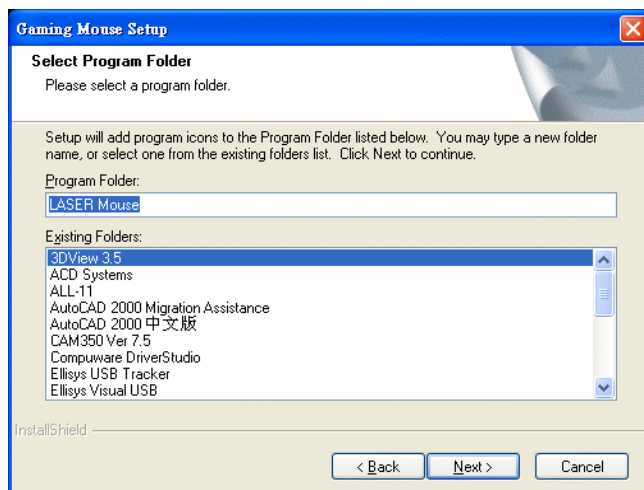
Gaming Mouse Setup

Select Program Folder
Please select a program folder.

Setup will add program icons to the Program Folder listed below. You may type a new folder name, or select one from the existing folders list. Click Next to continue.

Program Folder:
LASER Mouse

Existing Folders:
3DView 3.5
ACD Systems
ALL-11
AutoCAD 2000 Migration Assistance
AutoCAD 2000 中文版
CAM350 Ver 7.5
Compuware DriverStudio
Ellisys USB Tracker
Ellisys Visual USB

InstallShield

< Back
Next >
Cancel